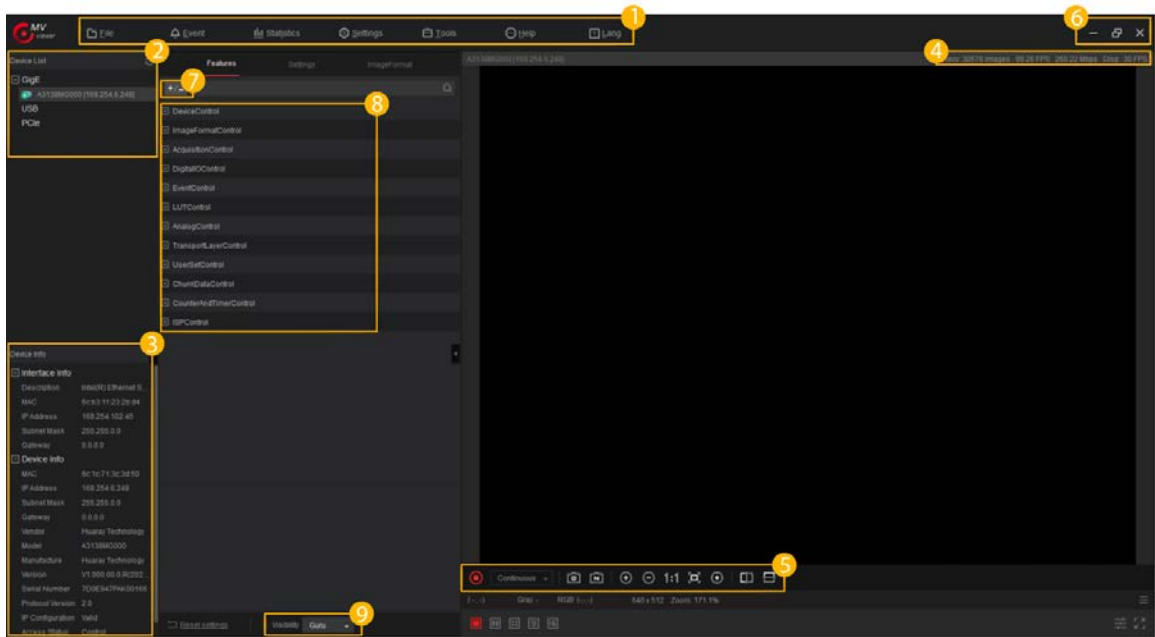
MV viewer

File Event Statistics Settings Tools Help Lang

1

6

Device List

2

GigE
A3138MG000 (169.254.6.248)
USB
PCIe

Features Settings ImageFormat

7

+ -

8

DeviceControl
ImageFormatControl
AcquisitionControl
DigitalIOControl
EventControl
LUTControl
AnalogControl
TransportLayerControl
UserSetControl
ChunkDataControl
CounterAndTimerControl
ISPControl

A3138MG000 (169.254.6.248)

4

Stream: 32676 images 99.26 FPS 260.22 Mbps Disp: 30 FPS

Device Info

3

Interface Info
Description Intel(R) Ethernet S...
MAC 6c:b3:11:23:2b:84
IP Address 169.254.102.45
Subnet Mask 255.255.0.0
Gateway 0.0.0.0
Device Info
MAC 6c:1c:71:3c:3d:50
IP Address 169.254.6.248
Subnet Mask 255.255.0.0
Gateway 0.0.0.0
Vendor Huaray Technology
Model A3138MG000
Manufacture Huaray Technology
Version V1.000.00.0.R202...
Serial Number 7D0E947PAK00166
Protocol Version 2.0
IP Configuration Valid
Access Status Control

Reset settings

Visibility Guru

9

Continuous

1:1

5

(-,-) Gray: - RGB:(-,-,-) 640 x 512 Zoom: 171.1%